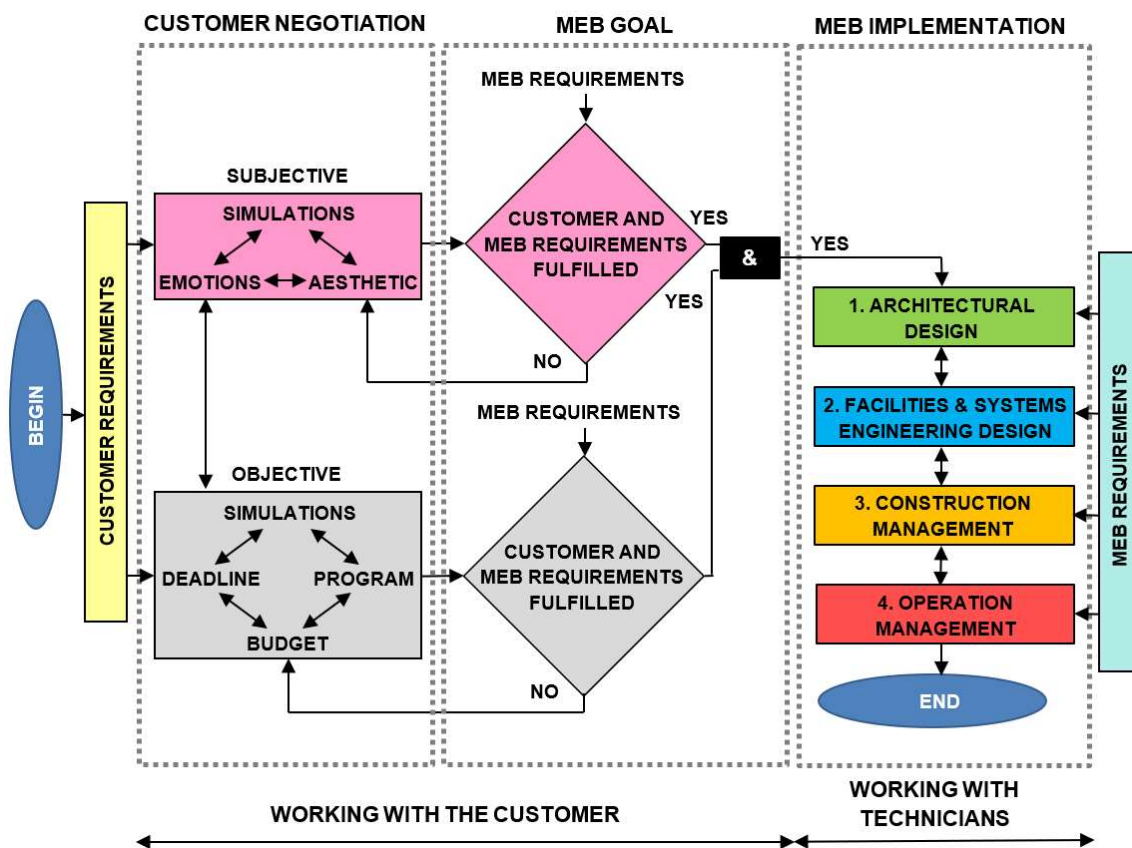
CUSTOMER NEGOTIATION

MEB GOAL

MEB IMPLEMENTATION

BEGIN

CUSTOMER REQUIREMENTS

SUBJECTIVE

SIMULATIONS

EMOTIONS

AESTHETIC

MEB REQUIREMENTS

CUSTOMER AND MEB REQUIREMENTS FULFILLED

YES

NO

&

YES

YES

OBJECTIVE

SIMULATIONS

DEADLINE

PROGRAM

BUDGET

MEB REQUIREMENTS

CUSTOMER AND MEB REQUIREMENTS FULFILLED

NO

1. ARCHITECTURAL DESIGN

2. FACILITIES & SYSTEMS ENGINEERING DESIGN

3. CONSTRUCTION MANAGEMENT

4. OPERATION MANAGEMENT

END

MEB REQUIREMENTS

WORKING WITH THE CUSTOMER

WORKING WITH TECHNICIANS